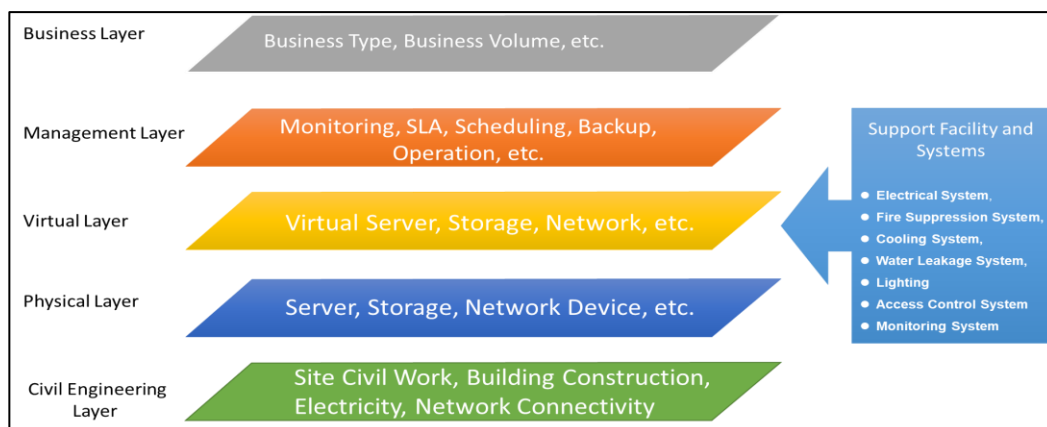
Business Layer

Business Type, Business Volume, etc.

Management Layer

Monitoring, SLA, Scheduling, Backup, Operation, etc.

Virtual Layer

Virtual Server, Storage, Network, etc.

Physical Layer

Server, Storage, Network Device, etc.

Civil Engineering Layer

Site Civil Work, Building Construction, Electricity, Network Connectivity

Support Facility and Systems

- Electrical System,
- Fire Suppression System,
- Cooling System,
- Water Leakage System,
- Lighting
- Access Control System
- Monitoring System